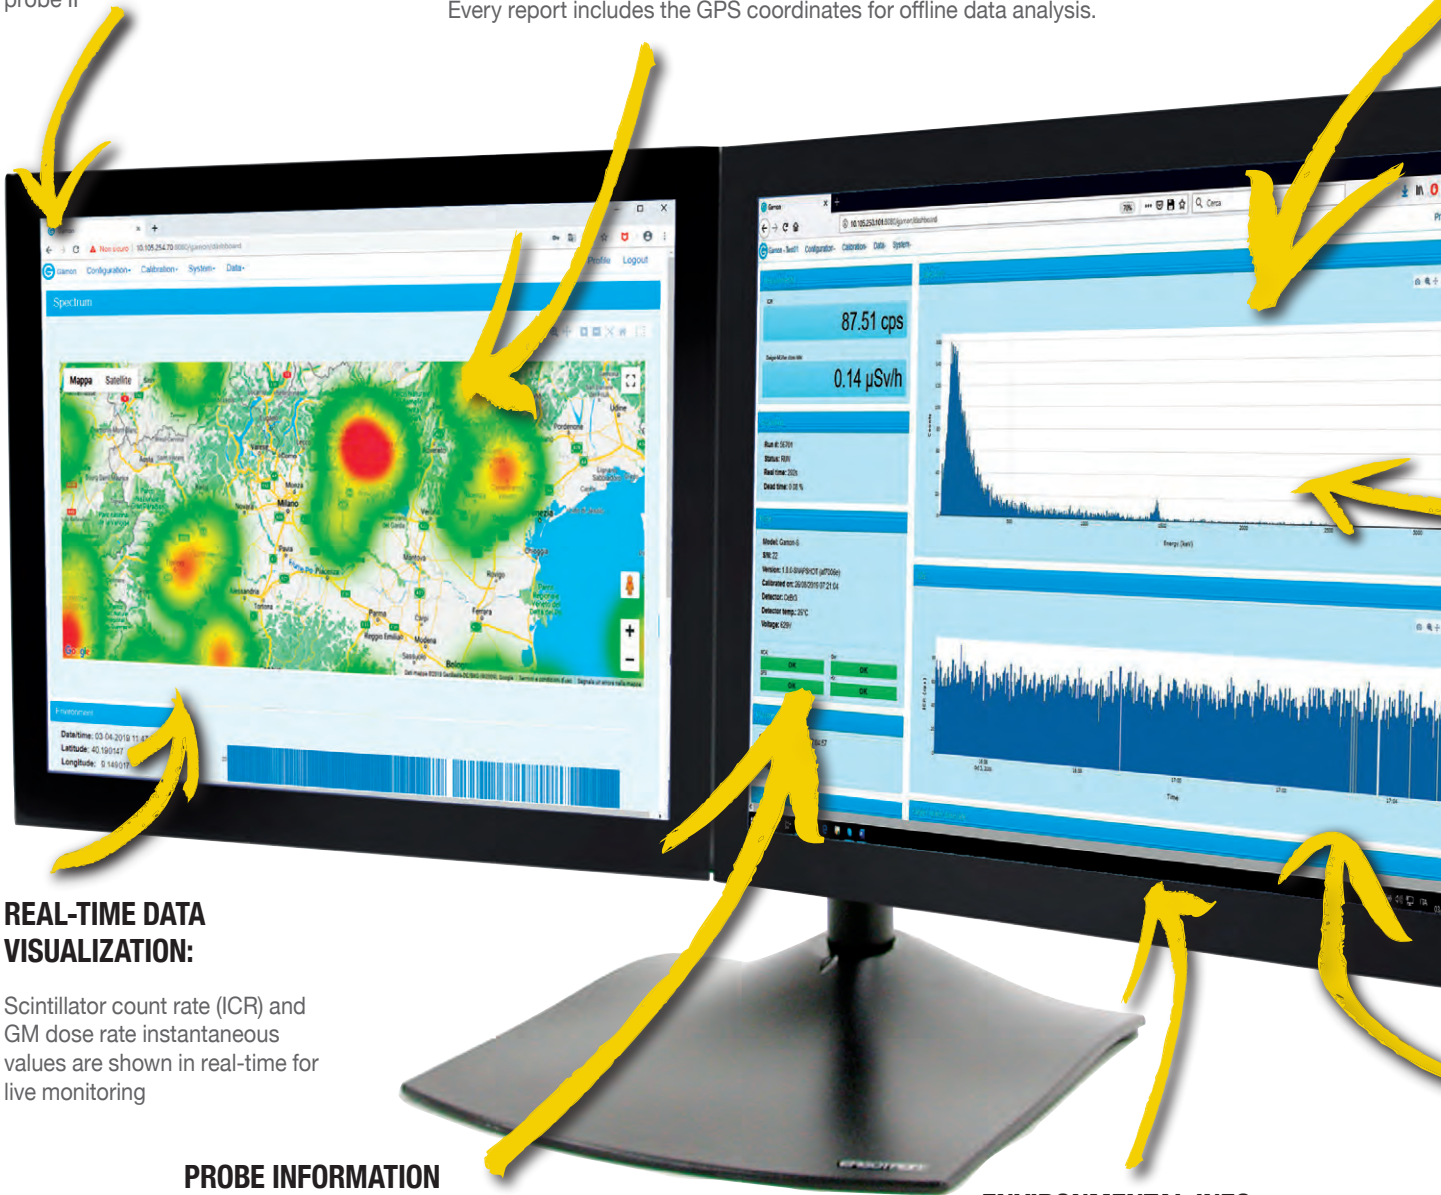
probe if

Every report includes the GPS coordinates for offline data analysis.

Gamon Configuration Calibration System Data

Profile Logout

Spectrum

Mappa Satellite

Milano

Datetime: 03.04.2019 11:47
Latitude: 40.190147
Longitude: 9.149017

87.51 cps

0.14 µSv/h

Run #:
Status: RUN
Real time:
Dead time: 0.08 %

Model: Gamon-S
S/N: 22
Detector: CeBr3
Detector temp.: 25°C
Voltage: 629V

OK OK OK OK

Energy (keV)

Time

REAL-TIME DATA VISUALIZATION:

Scintillator count rate (ICR) and GM dose rate instantaneous values are shown in real-time for live monitoring

PROBE INFORMATION

ENVIRONMENTAL INFO